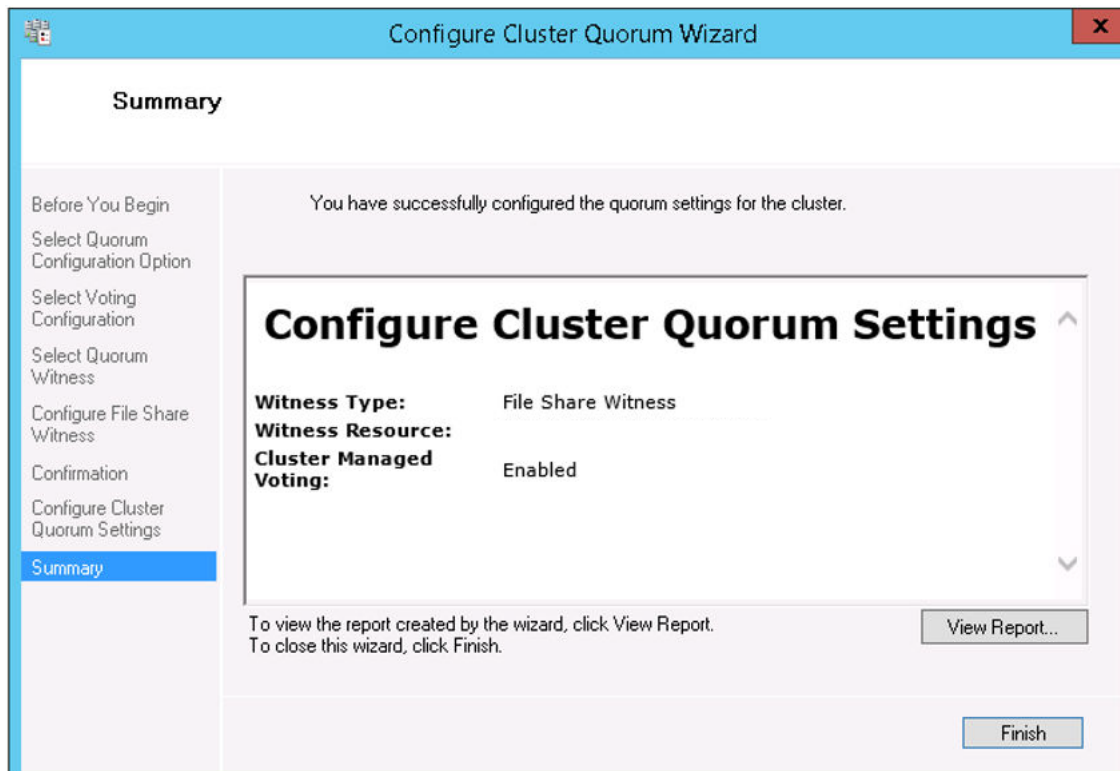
Configure Cluster Quorum Wizard

x

Summary

Before You Begin

Select Quorum Configuration Option

Select Voting Configuration

Select Quorum Witness

Configure File Share Witness

Confirmation

Configure Cluster Quorum Settings

Summary

You have successfully configured the quorum settings for the cluster.

Configure Cluster Quorum Settings

| | |
|---|---|
| Witness Type: | File Share Witness |
| Witness Resource: | |
| Cluster Managed Voting: | Enabled |

To view the report created by the wizard, click View Report.
To close this wizard, click Finish.

View Report...

Finish